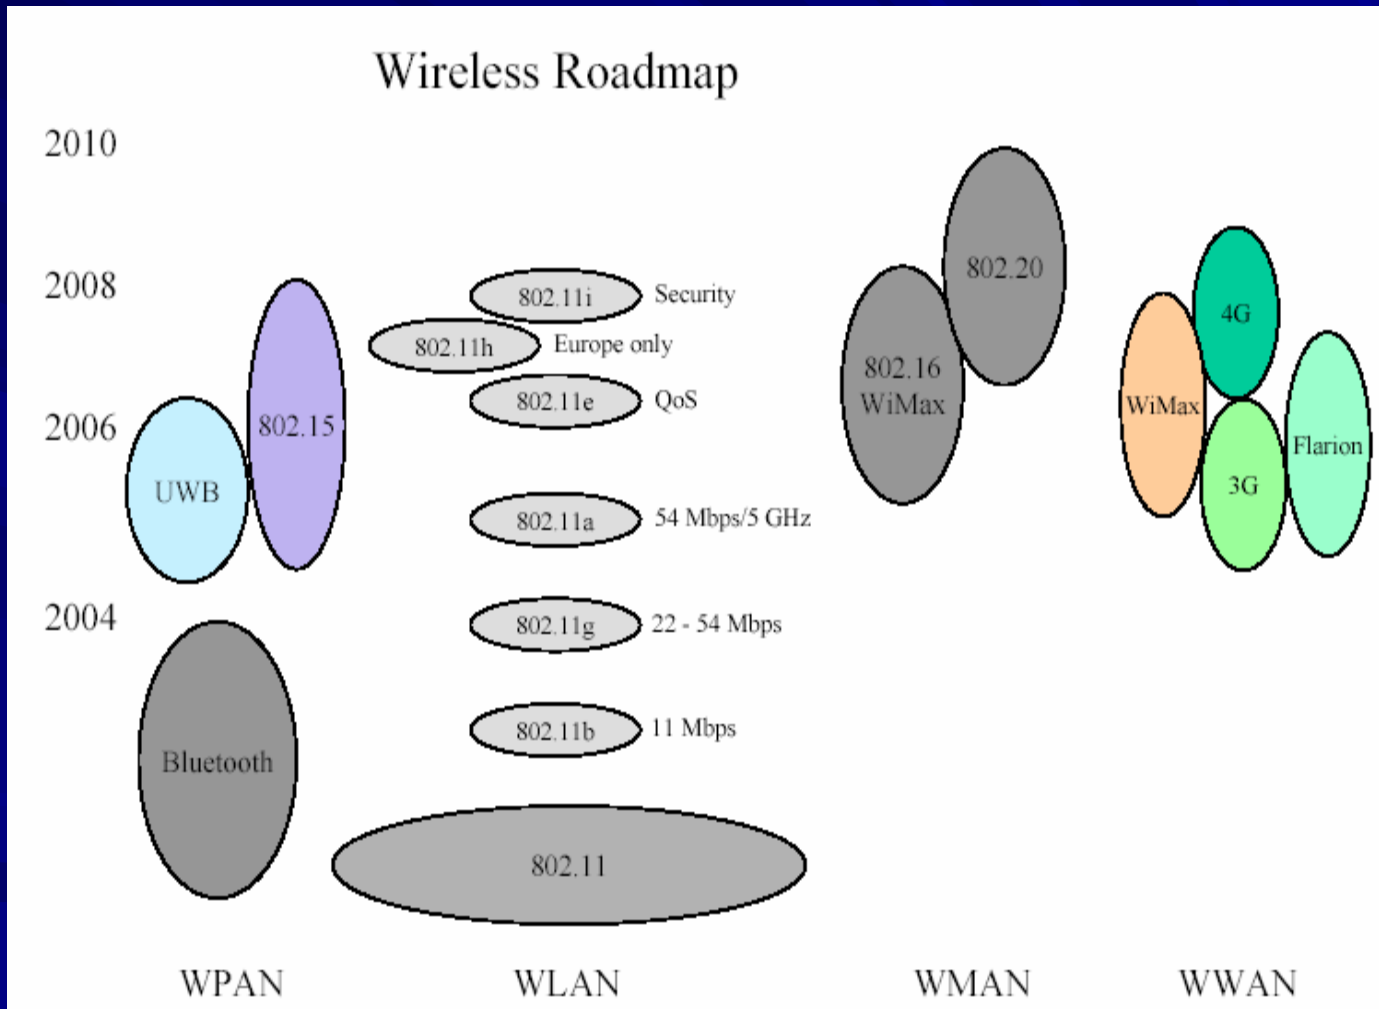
Wireless Roadmap

2010

2008

2006

2004

802.11i Security

802.11h Europe only

802.11e QoS

802.11a 54 Mbps/5 GHz

802.11g 22 - 54 Mbps

802.11b 11 Mbps

802.11

UWB

802.15

Bluetooth

802.20

802.16 WiMax

4G

WiMax

Flarion

3G

WPAN

WLAN

WMAN

WWAN